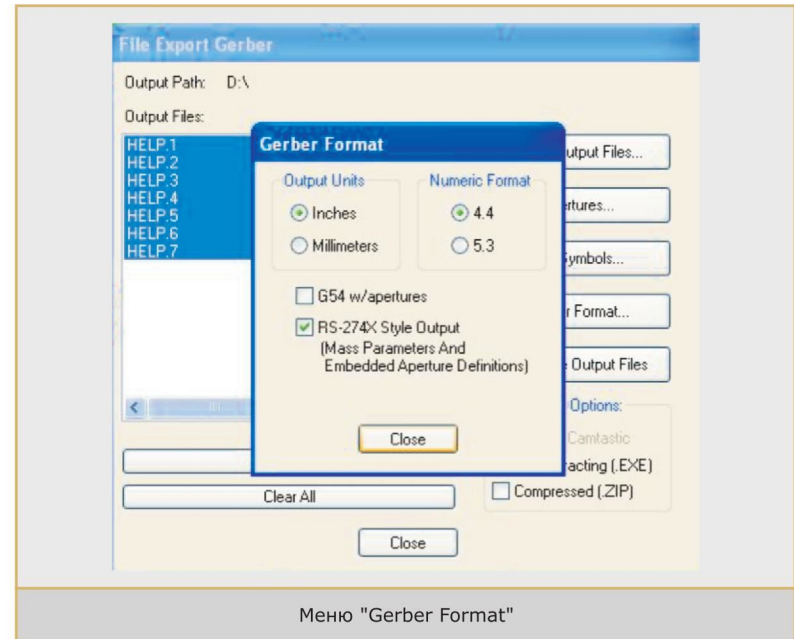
File Export Gerber

Output Path: D:\

Output Files:

HELP.1
HELP.2
HELP.3
HELP.4
HELP.5
HELP.6
HELP.7

Gerber Format

Output Units

Inches

Millimeters

Numeric Format

4.4

5.3

G54 w/apertures

RS-274X Style Output (Mass Parameters And Embedded Aperture Definitions)

Close

utput Files...

ertures...

ymbols...

r Format...

Output Files

Options:

Camtastic

racting (.EXE)

Compressed (.ZIP)

Clear All

Close

Меню "Gerber Format"